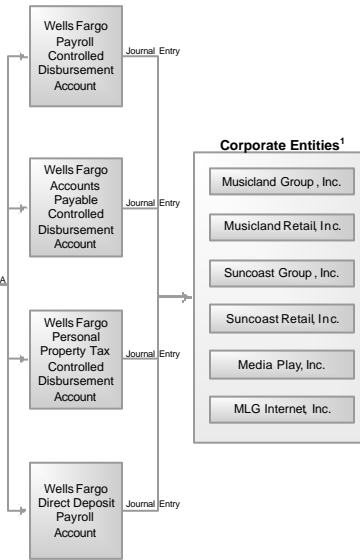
Wells Fargo Payroll Controlled Disbursement Account

Journal Entry

Wells Fargo Accounts Payable Controlled Disbursement Account

Journal Entry

Wells Fargo Personal Property Tax Controlled Disbursement Account

Journal Entry

Wells Fargo Direct Deposit Payroll Account

Journal Entry

A

Corporate Entities$^1$

Musicland Group , Inc.

Musicland Retail, Inc.

Suncoast Group , Inc.

Suncoast Retail, Inc.

Media Play, Inc.

MLG Internet, Inc.